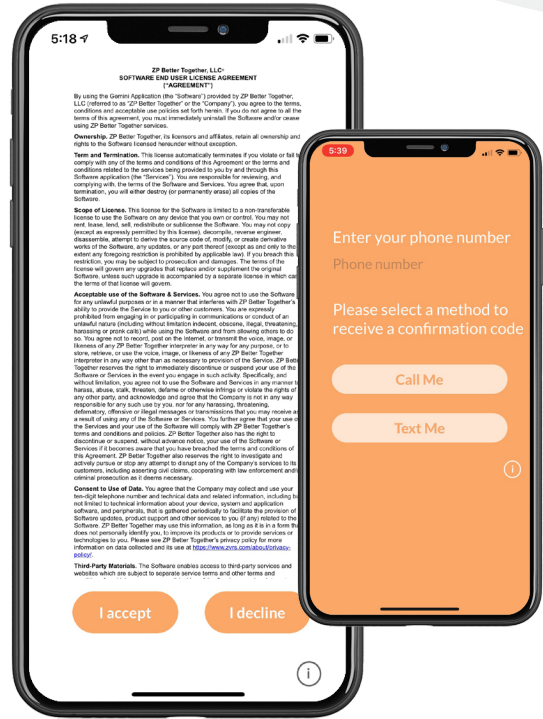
5:18

ZP Better Together, LLC•
SOFTWARE END USER LICENSE AGREEMENT
("AGREEMENT")

By using the Gemini Application (the "Software") provided by ZP Better Together, LLC (referred to as "ZP Better Together" or the "Company"), you agree to the terms, conditions and acceptable use policies set forth herein. If you do not agree to all the terms of this agreement, you must immediately uninstall the Software and/or cease using ZP Better Together services.

Ownership. ZP Better Together, its licensors and affiliates, retain all ownership and rights to the Software licensed hereunder without exception.

Term and Termination. This license automatically terminates if you violate or fail to comply with any of the terms and conditions of this Agreement or the terms and conditions related to the services being provided to you by and through this Software application (the "Services"). You are responsible for reviewing, and complying with, the terms of the Software and Services. You agree that, upon termination, you will either destroy (or permanently erase) all copies of the Software.

Scope of License. This license for the Software is limited to a non-transferable license to use the Software on any device that you own or control. You may not rent, lease, lend, sell, redistribute or sublicense the Software. You may not copy (except as expressly permitted by this license), decompile, reverse engineer, disassemble, attempt to derive the source code of, modify, or create derivative works of the Software, any updates, or any part thereof (except as and only to the extent any foregoing restriction is prohibited by applicable law). If you breach this restriction, you may be subject to prosecution and damages. The terms of the license will govern any upgrades that replace and/or supplement the original Software, unless such upgrade is accompanied by a separate license in which case the terms of that license will govern.

Acceptable use of the Software & Services. You agree not to use the Software for any unlawful purposes or in a manner that interferes with ZP Better Together's ability to provide the Service to you or other customers. You are expressly prohibited from engaging in or participating in communications or conduct of an unlawful nature (including without limitation indecent, obscene, illegal, threatening, harassing or prank calls) while using the Software and from allowing others to do so. You agree not to record, post on the Internet, or transmit the voice, image, or likeness of any ZP Better Together interpreter in any way for any purpose, or to store, retrieve, or use the voice, image, or likeness of any ZP Better Together interpreter in any way other than as necessary to provision of the Service. ZP Better Together reserves the right to immediately discontinue or suspend your use of the Software or Services in the event you engage in such activity. Specifically, and without limitation, you agree not to use the Software and Services in any manner to harass, abuse, stalk, threaten, defame or otherwise infringe or violate the rights of any other party, and acknowledge and agree that the Company is not in any way responsible for any such use by you, nor for any harassing, threatening, defamatory, offensive or illegal messages or transmissions that you may receive as a result of using any of the Software or Services. You further agree that your use of the Services and your use of the Software will comply with ZP Better Together's terms and conditions and policies. ZP Better Together also has the right to discontinue or suspend, without advance notice, your use of the Software or Services if it becomes aware that you have breached the terms and conditions of this Agreement. ZP Better Together also reserves the right to investigate and actively pursue or stop any attempt to disrupt any of the Company's services to its customers, including asserting civil claims, cooperating with law enforcement and/or criminal prosecution as it deems necessary.

Consent to Use of Data. You agree that the Company may collect and use your ten-digit telephone number and technical data and related information, including but not limited to technical information about your device, system and application software, and peripherals, that is gathered periodically to facilitate the provision of Software updates, product support and other services to you (if any) related to the Software. ZP Better Together may use this information, as long as it is in a form that does not personally identify you, to improve its products or to provide services or technologies to you. Please see ZP Better Together's privacy policy for more information on data collected and its use at https://www.zvrs.com/about/privacy-policy/.

Third-Party Materials. The Software enables access to third-party services and websites which are subject to separate service terms and other terms and

I accept
I decline

5:39

Enter your phone number
Phone number

Please select a method to receive a confirmation code

Call Me
Text Me